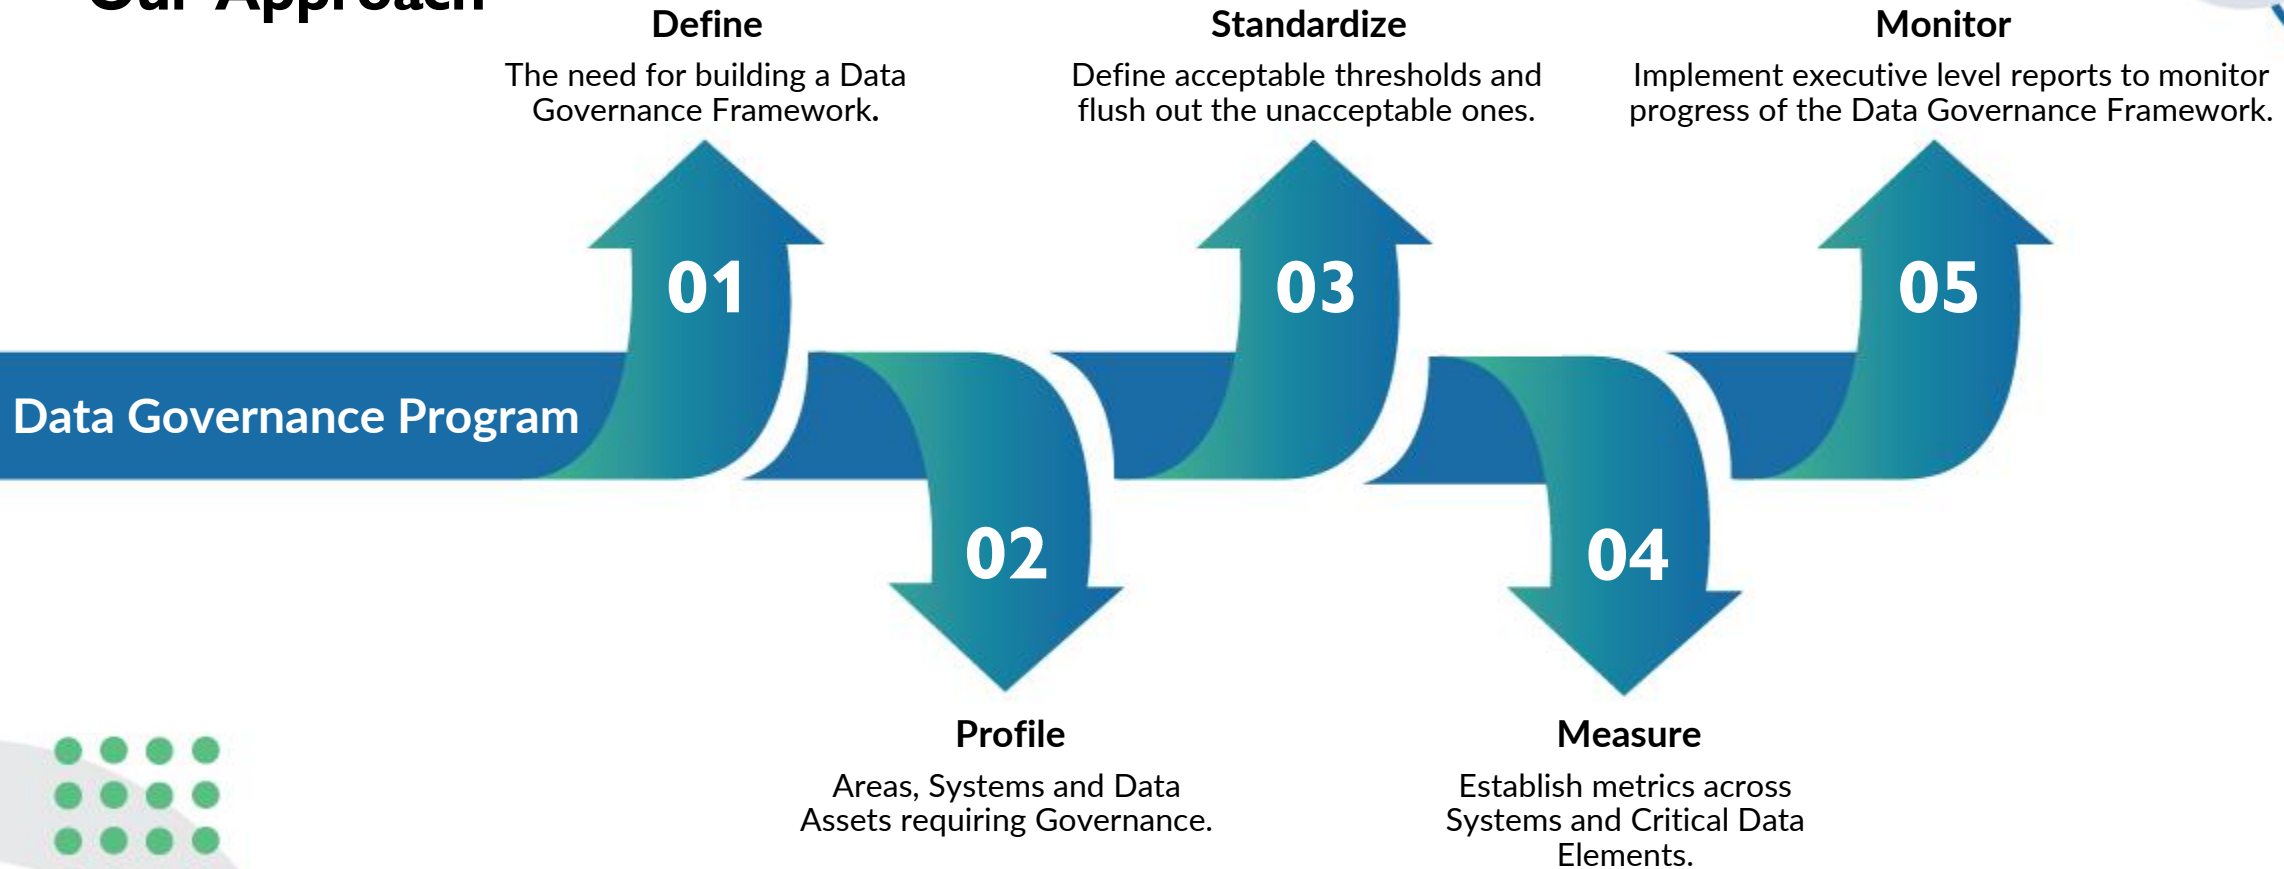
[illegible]

Define

The need for building a Data Governance Framework.

Standardize

Define acceptable thresholds and flush out the unacceptable ones.

Monitor

Implement executive level reports to monitor progress of the Data Governance Framework.

Data Governance Program

01

02

03

04

05

Profile

Areas, Systems and Data Assets requiring Governance.

Measure

Establish metrics across Systems and Critical Data Elements.